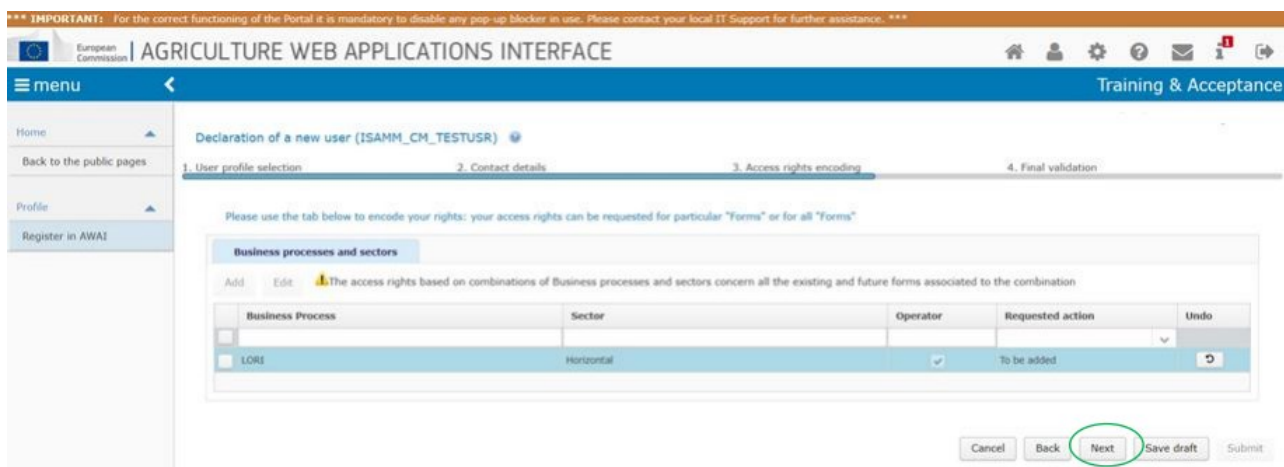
*** IMPORTANT: For the correct functioning of the Portal it is mandatory to disable any pop-up blocker in use. Please contact your local IT Support for further assistance. ***

European Commission | AGRICULTURE WEB APPLICATIONS INTERFACE

1

≡ menu

Training & Acceptance

Home

Back to the public pages

Profile

Register in AWAI

Declaration of a new user (ISAMM_CM_TESTUSR)

1. User profile selection
2. Contact details
3. Access rights encoding
4. Final validation

Please use the tab below to encode your rights: your access rights can be requested for particular "Forms" or for all "Forms"

Business processes and sectors

Add Edit The access rights based on combinations of Business processes and sectors concern all the existing and future forms associated to the combination

| | Business Process | Sector | Operator | Requested action | Undo |
|---|---|---|---|---|---|
| | | | | | |
| | LORI | Horizontal | ✓ | To be added | |

Cancel Back Next Save draft Submit